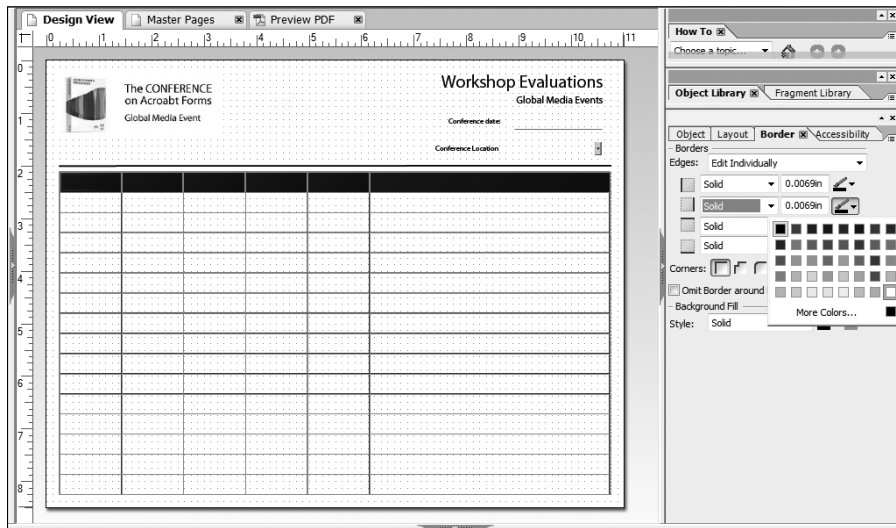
Design View | Master Pages | Preview PDF

0 1 2 3 4 5 6 7 8 9 10 11

The CONFERENCE on Acroabt Forms
Global Media Event

Workshop Evaluations
Global Media Events

Conference date

Conference Location

0
1
2
3
4
5
6
7
8

How To
Choose a topic...

Object Library | Fragment Library

Object | Layout | Border | Accessibility
Borders
Edges: Edit Individually
Solid 0.0069in
Solid 0.0069in
Solid
Solid
Corners:
Omit Border around
Background Fill
Style: Solid

More Colors...